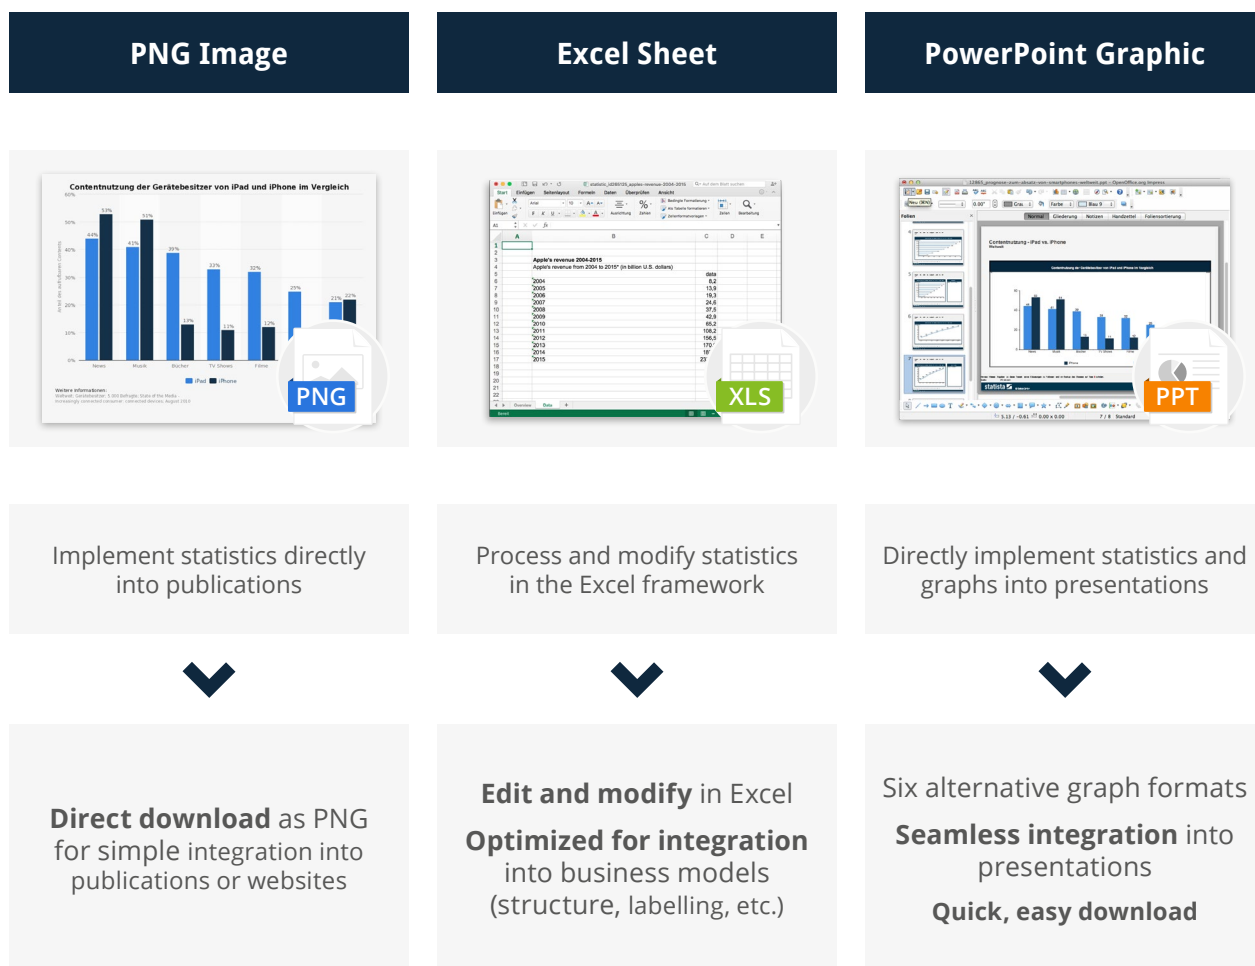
PNG Image

Excel Sheet

PowerPoint Graphic

Contentnutzung der Gerätebesitzer von iPad und iPhone im Vergleich

PNG

Apple's revenue 2004-2015

Apple's revenue from 2004 to 2015* (in billion U.S. dollars)

| | data |
|---|---|
| 2004 | 8,2 |
| 2005 | 13,9 |
| 2006 | 19,3 |
| 2007 | 24,6 |
| 2008 | 37,5 |
| 2009 | 42,9 |
| 2010 | 65,2 |
| 2011 | 108,2 |
| 2012 | 156,5 |
| 2013 | 170 |
| 2014 | 18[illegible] |
| 2015 | 23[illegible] |

XLS

Contentnutzung - iPad vs. iPhone

PPT

Implement statistics directly into publications

Process and modify statistics in the Excel framework

Directly implement statistics and graphs into presentations

Direct download as PNG for simple integration into publications or websites

Edit and modify in Excel

Optimized for integration into business models (structure, labelling, etc.)

Six alternative graph formats

Seamless integration into presentations

Quick, easy download